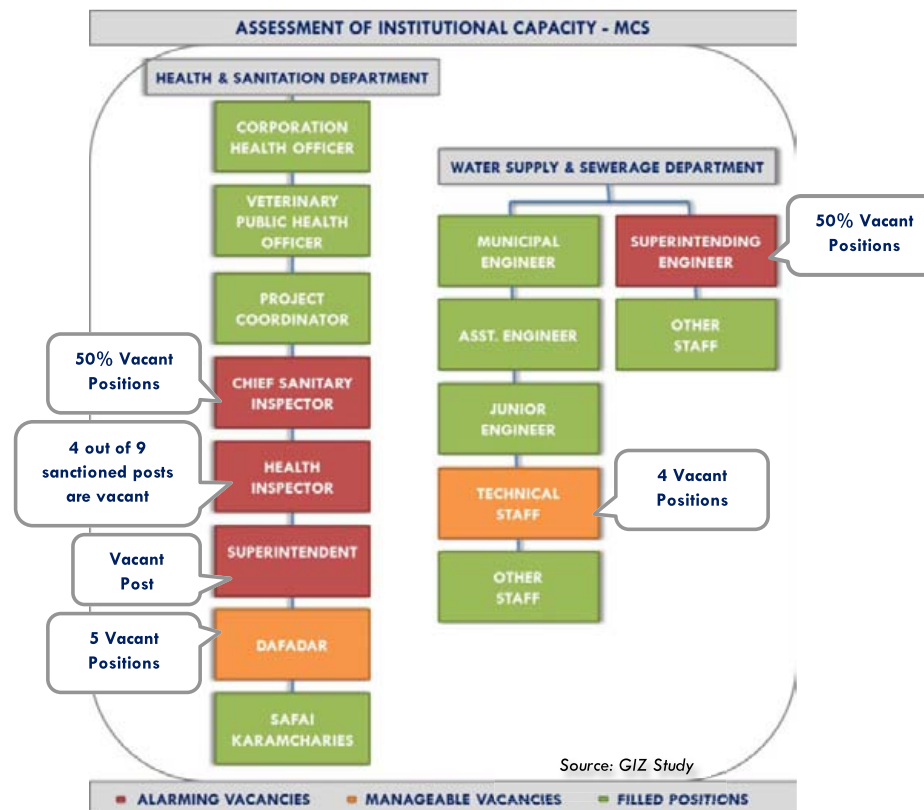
ASSESSMENT OF INSTITUTIONAL CAPACITY - MCS

HEALTH & SANITATION DEPARTMENT

CORPORATION HEALTH OFFICER

VETERINARY PUBLIC HEALTH OFFICER

PROJECT COORDINATOR

50% Vacant Positions

CHIEF SANITARY INSPECTOR

4 out of 9 sanctioned posts are vacant

HEALTH INSPECTOR

Vacant Post

SUPERINTENDENT

5 Vacant Positions

DAFADAR

SAFAI KARAMCHARIES

WATER SUPPLY & SEWERAGE DEPARTMENT

MUNICIPAL ENGINEER

SUPERINTENDING ENGINEER

50% Vacant Positions

ASST. ENGINEER

OTHER STAFF

JUNIOR ENGINEER

TECHNICAL STAFF

4 Vacant Positions

OTHER STAFF

Source: GIZ Study

ALARMING VACANCIES MANAGEABLE VACANCIES FILLED POSITIONS